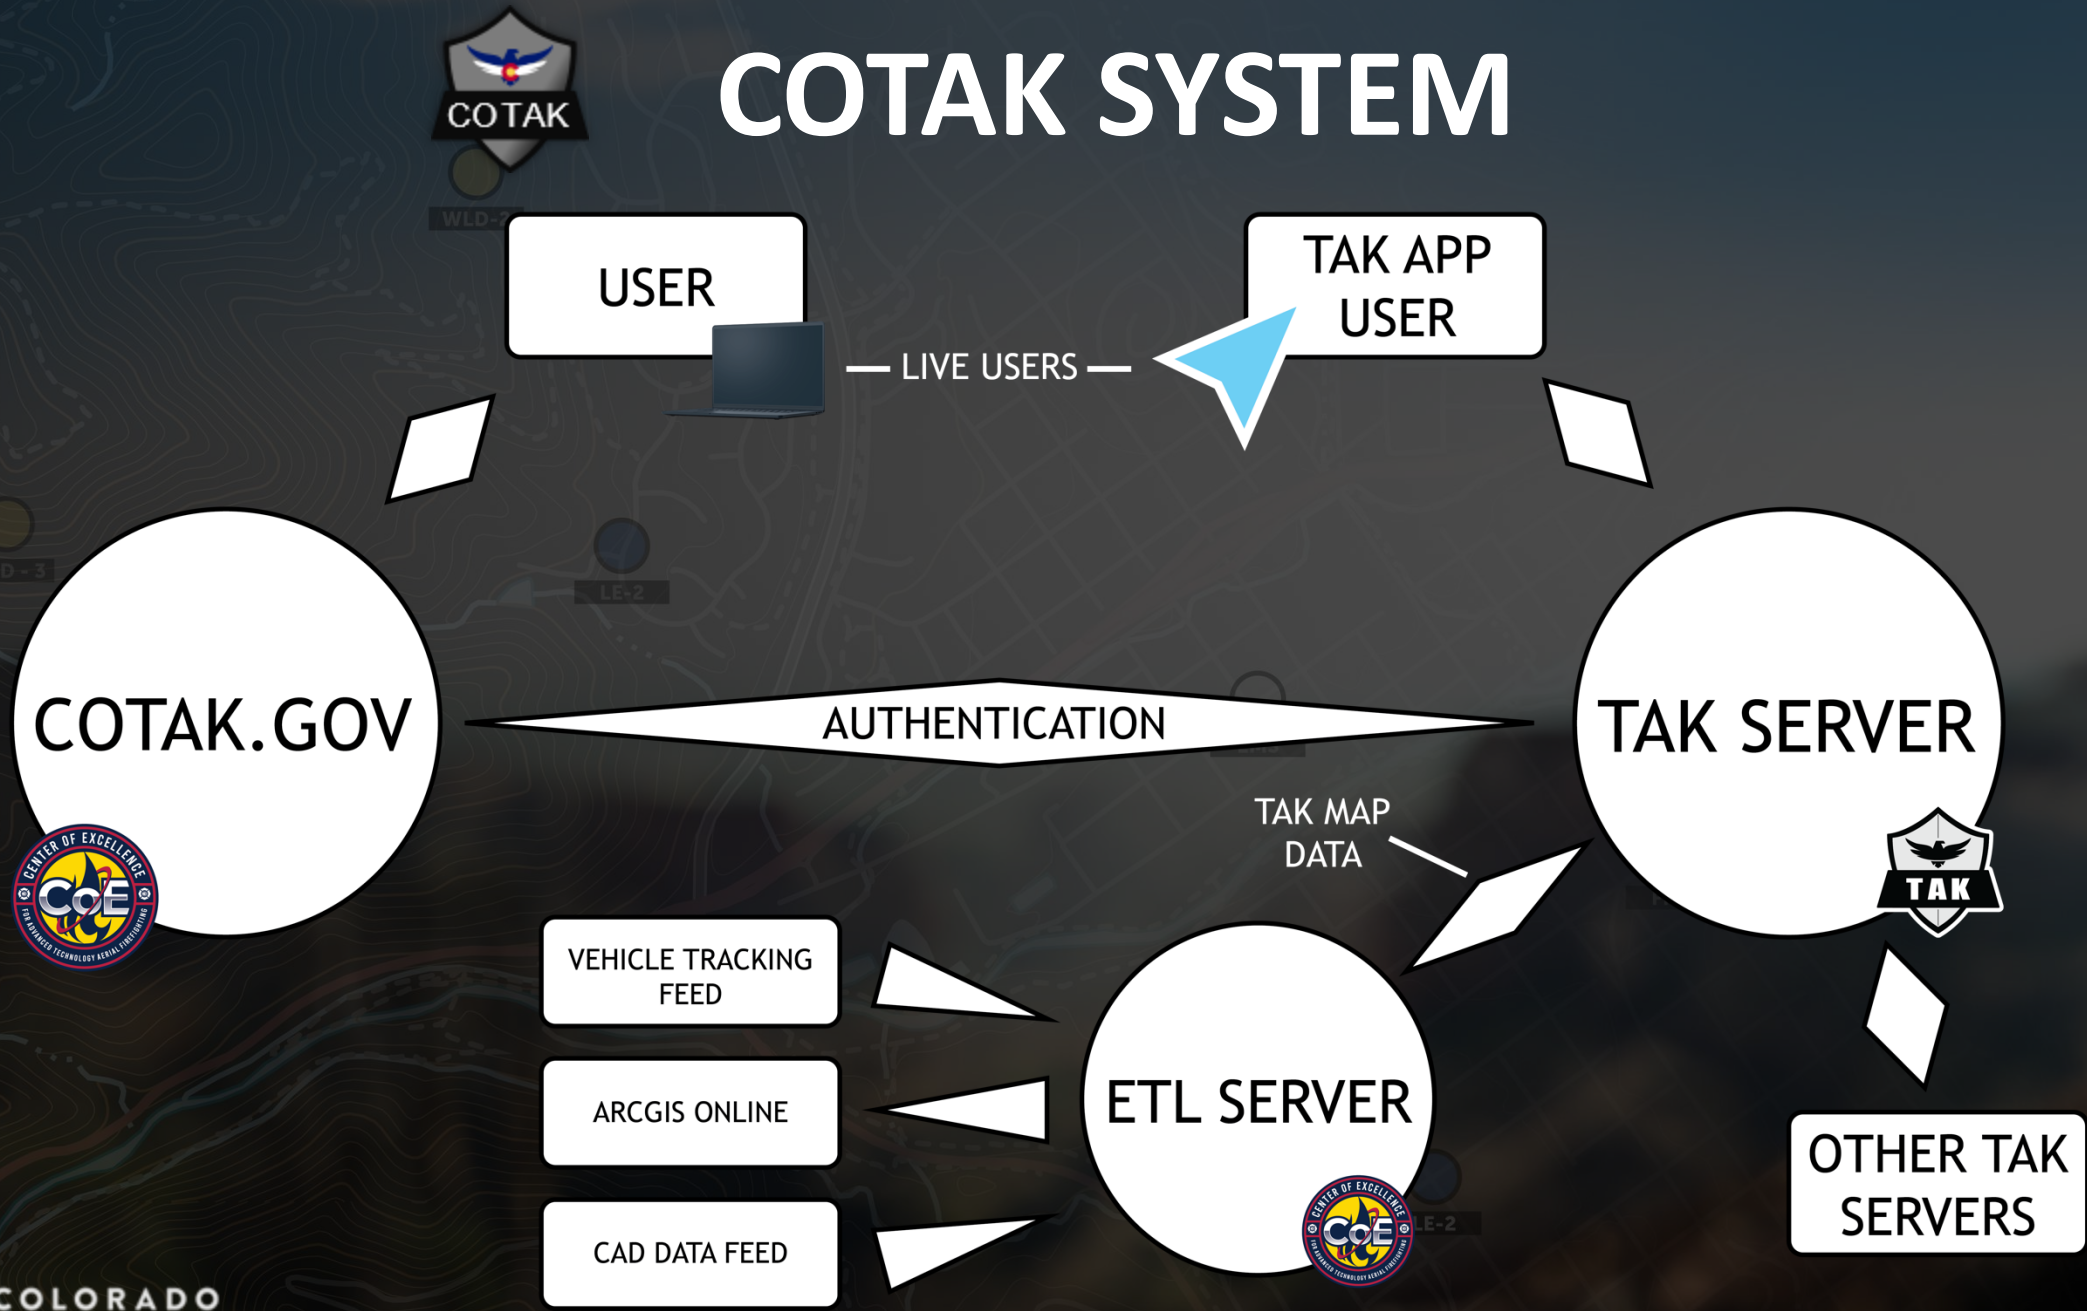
COTAK

COTAK SYSTEM

WLD-2

USER

TAK APP USER

— LIVE USERS —

D-3

LE-2

COTAK.GOV

AUTHENTICATION

TAK SERVER

TAK MAP DATA

CENTER OF EXCELLENCE
CoE
FOR ADVANCED TECHNOLOGY AERIAL FIREFIGHTING

TAK

VEHICLE TRACKING FEED

ARCGIS ONLINE

CAD DATA FEED

ETL SERVER

CENTER OF EXCELLENCE
CoE
FOR ADVANCED TECHNOLOGY AERIAL FIREFIGHTING

LE-2

OTHER TAK SERVERS

COLORADO